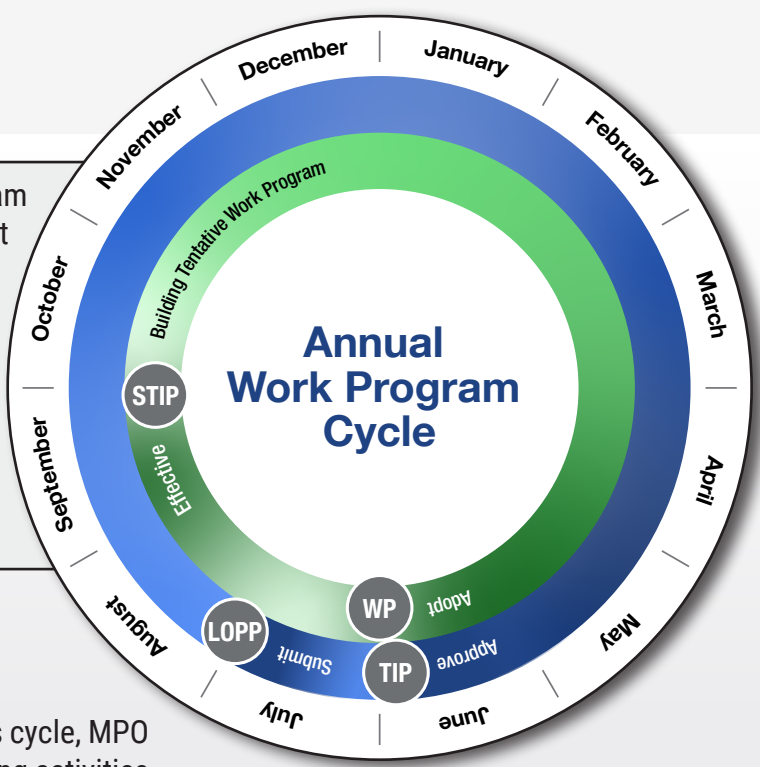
am
t

December
January
February
March
April
May
June
July
August
September
October
November

Building Tentative Work Program

Annual Work Program Cycle

STIP
Effective
WP
Adopt
LOPP
Submit
TIP
Approve

s cycle, MPO
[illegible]